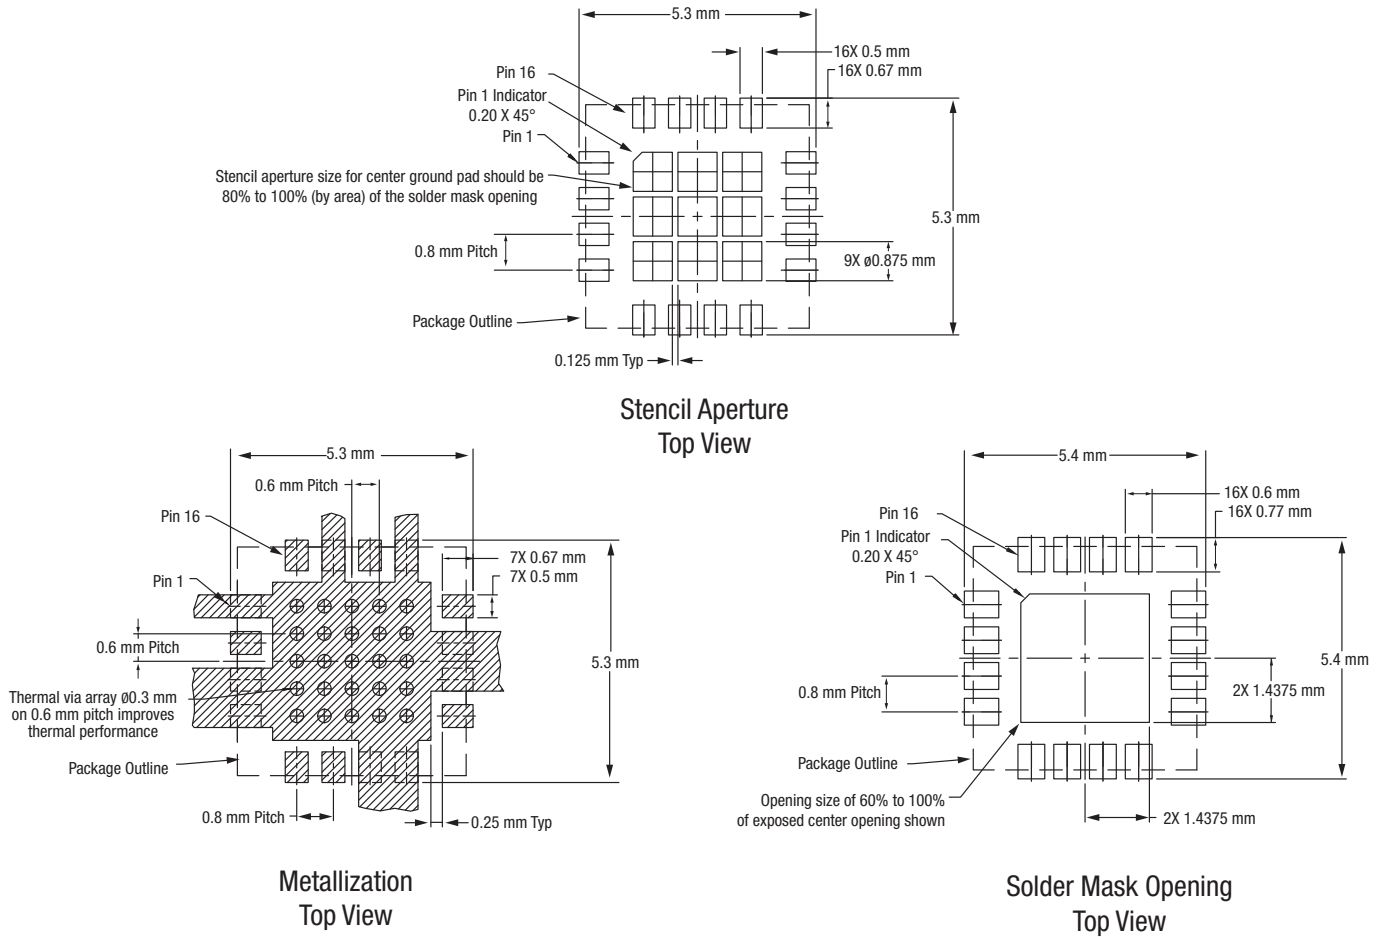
5.3 mm

16X 0.5 mm
16X 0.67 mm

Pin 16
Pin 1 Indicator
0.20 X 45°
Pin 1

Stencil aperture size for center ground pad should be 80% to 100% (by area) of the solder mask opening

5.3 mm

0.8 mm Pitch

9X ø0.875 mm

Package Outline

0.125 mm Typ

Stencil Aperture
Top View

5.3 mm

0.6 mm Pitch

Pin 16

7X 0.67 mm
7X 0.5 mm

Pin 1

0.6 mm Pitch

5.3 mm

Thermal via array ø0.3 mm on 0.6 mm pitch improves thermal performance

Package Outline

0.8 mm Pitch

0.25 mm Typ

Metallization
Top View

5.4 mm

16X 0.6 mm
16X 0.77 mm

Pin 16
Pin 1 Indicator
0.20 X 45°
Pin 1

5.4 mm

0.8 mm Pitch

2X 1.4375 mm

Package Outline

Opening size of 60% to 100% of exposed center opening shown

2X 1.4375 mm

Solder Mask Opening
Top View